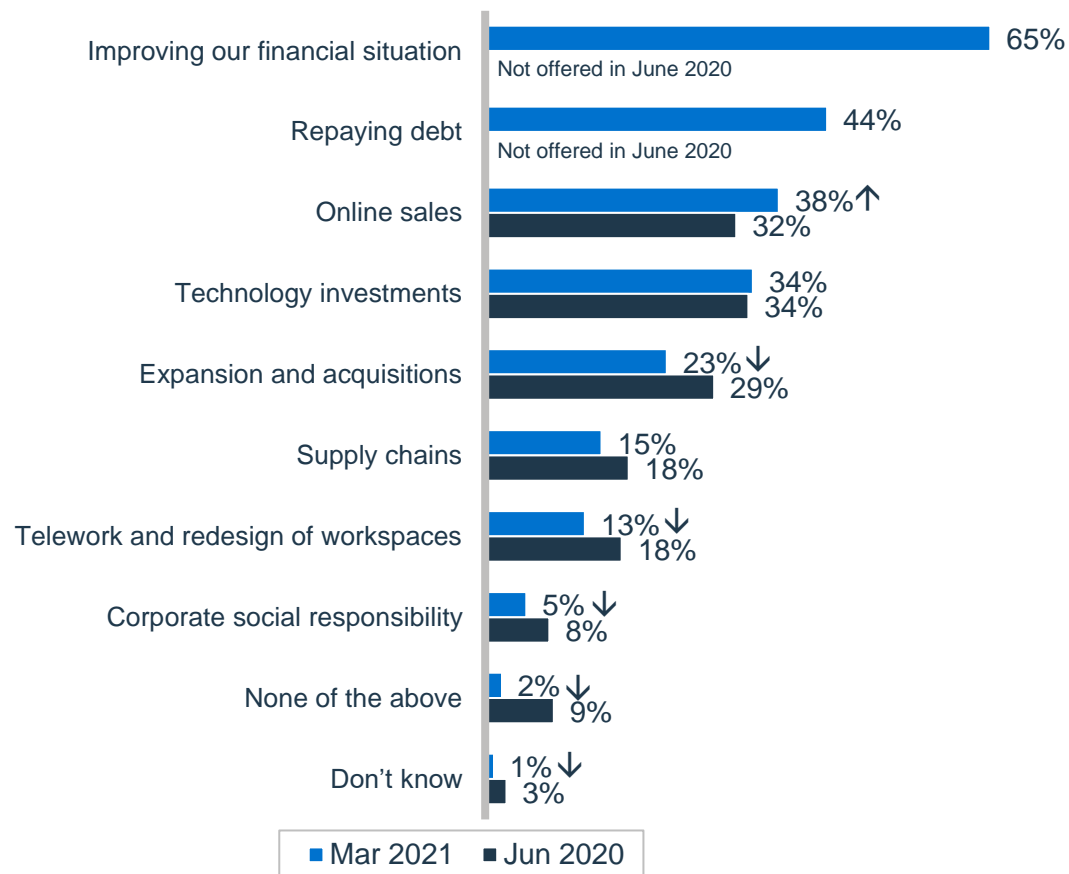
Improving our financial situation
65%
Not offered in June 2020

Repaying debt
44%
Not offered in June 2020

Online sales
38%↑
32%

Technology investments
34%
34%

Expansion and acquisitions
23%↓
29%

Supply chains
15%
18%

Telework and redesign of workspaces
13%↓
18%

Corporate social responsibility
5%↓
8%

None of the above
2%↓
9%

Don’t know
1%↓
3%

Mar 2021 Jun 2020